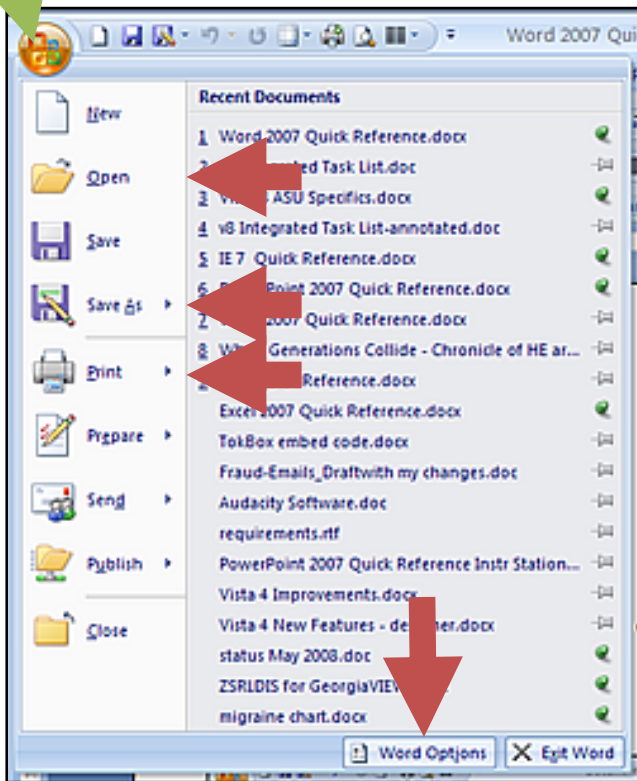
Word 2007 Qui

New

Open

Save

Save As

Print

Prepare

Send

Publish

Close

Recent Documents

1 Word 2007 Quick Reference.docx

2 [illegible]ated Task List.doc

3 V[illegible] ASU Specifics.docx

4 v8 Integrated Task List-annotated.doc

5 IE 7 Quick Reference.docx

6 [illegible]Point 2007 Quick Reference.docx

7 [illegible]007 Quick Reference.docx

8 W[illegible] Generations Collide - Chronicle of HE ar...

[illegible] Reference.docx

Excel 2007 Quick Reference.docx

TokBox embed code.docx

Fraud-Emails_Draftwith my changes.doc

Audacity Software.doc

requirements.rtf

PowerPoint 2007 Quick Reference Instr Station...

Vista 4 Improvements.docx

Vista 4 New Features - de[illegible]ner.docx

status May 2008.doc

ZSRLDIS for GeorgiaVIEW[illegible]

migraine chart.docx

Word Options

Exit Word